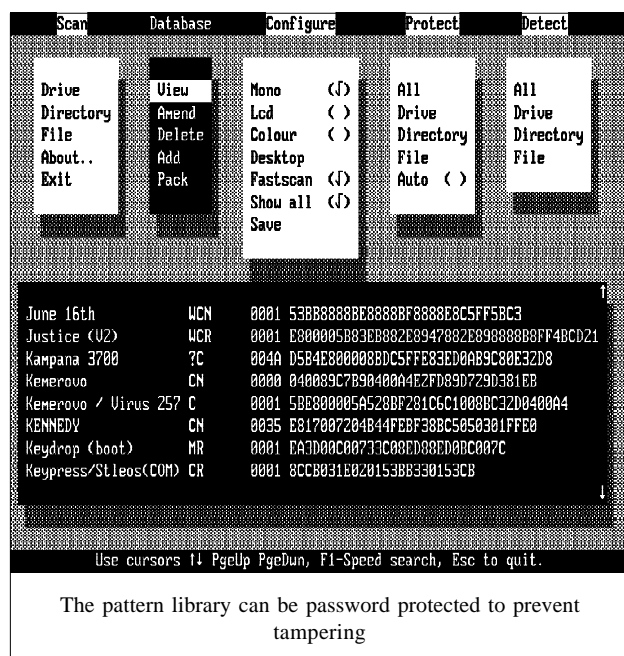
Scan Database Configure Protect Detect

Drive
Directory
File
About..
Exit

View
Amend
Delete
Add
Pack

Mono (√)
Lcd ( )
Colour ( )
Desktop
Fastscan (√)
Show all (√)
Save

All
Drive
Directory
File
Auto ( )

All
Drive
Directory
File

| | | | |
|---|---|---|---|
| June 16th | WCN | 0001 | 53BB8888BE8888BF8888E8C5FF5BC3 |
| Justice (V2) | WCR | 0001 | E800005B83EB882E8947882E898888B8FF4BCD21 |
| Kampana 3700 | ?C | 004A | D5B4E800008BDC5FFE83ED0AB9C80E3D8 |
| Kemerovo | CN | 0000 | 040089C7B90400A4E2FD89D7Z9D381EB |
| Kemerovo / Virus 257 | C | 0001 | 5BE800005A528BF281C6C1008BC32D0400A4 |
| KENNEDY | CN | 0035 | E817007204B44FEBF38BC5050301FFE0 |
| Keydrop (boot) | MR | 0001 | EA3D00C00733C08ED88ED0BC007C |
| Keypress/Stleos(COM) | CR | 0001 | 8CCB031E0Z0153BB330153CB |

Use cursors ↑↓ PgeUp PgeDwn, F1-Speed search, Esc to quit.

The pattern library can be password protected to prevent tampering